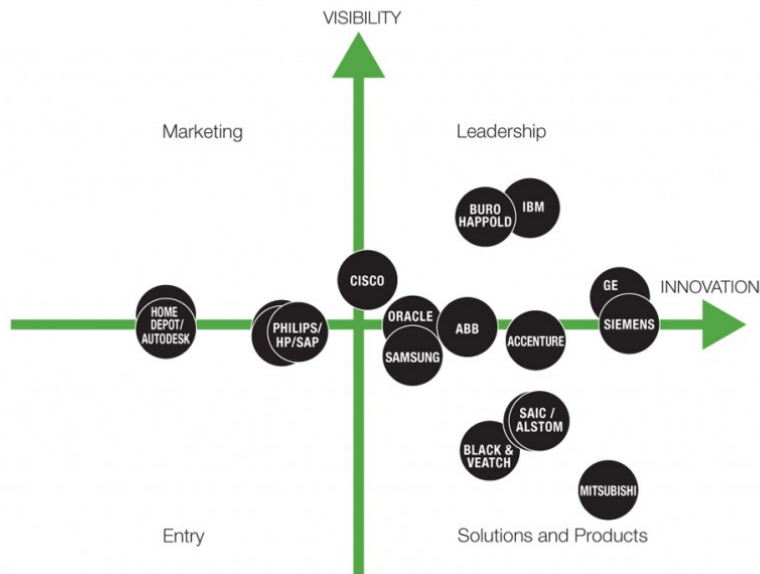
VISIBILITY

Marketing

Leadership

BURO HAPPOLD

IBM

CISCO

GE

INNOVATION

HOME DEPOT/ AUTODESK

PHILIPS/ HP/SAP

ORACLE

ABB

ACCENTURE

SIEMENS

SAMSUNG

SAIC / ALSTOM

BLACK & VEATCH

MITSUBISHI

Entry

Solutions and Products